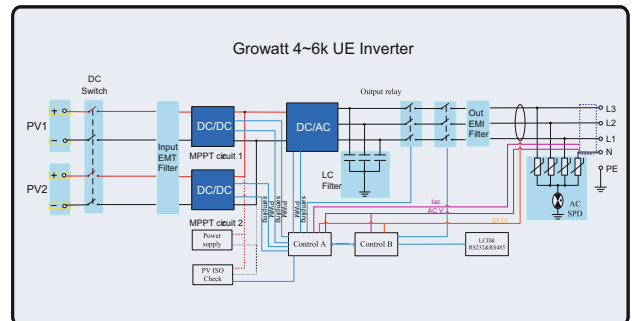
Growatt 4~6k UE Inverter

DC Switch

Output relay

PV1

PV2

+

−

+

−

Input EMT Filter

DC/DC

MPPT circuit 1

DC/DC

MPPT circuit 2

DC/AC

LC Filter

Out EMI Filter

L3

L2

L1

N

PE

AC SPD

Iac

ACV

GFCI

sampling

PWM

PWM

sampling

PWM

Power supply

PV ISO Check

Control A

Control B

LCD& RS232&RS485